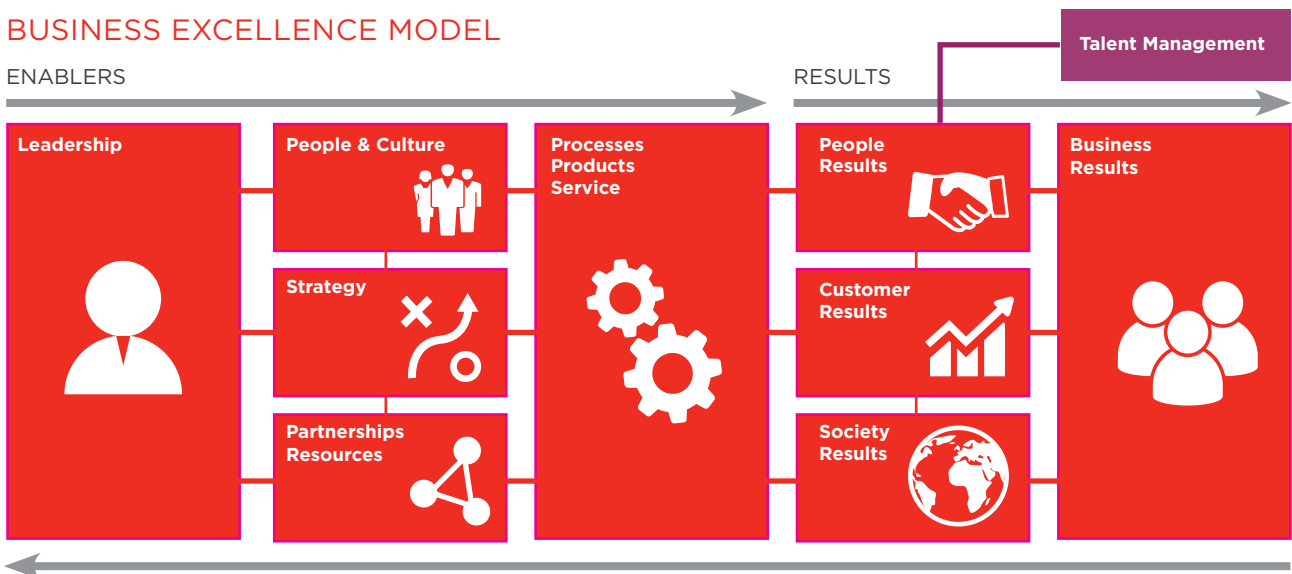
BUSINESS EXCELLENCE MODEL

ENABLERS

RESULTS

Talent Management

Leadership

People & Culture

Strategy

Partnerships Resources

Processes Products Service

People Results

Customer Results

Society Results

Business Results